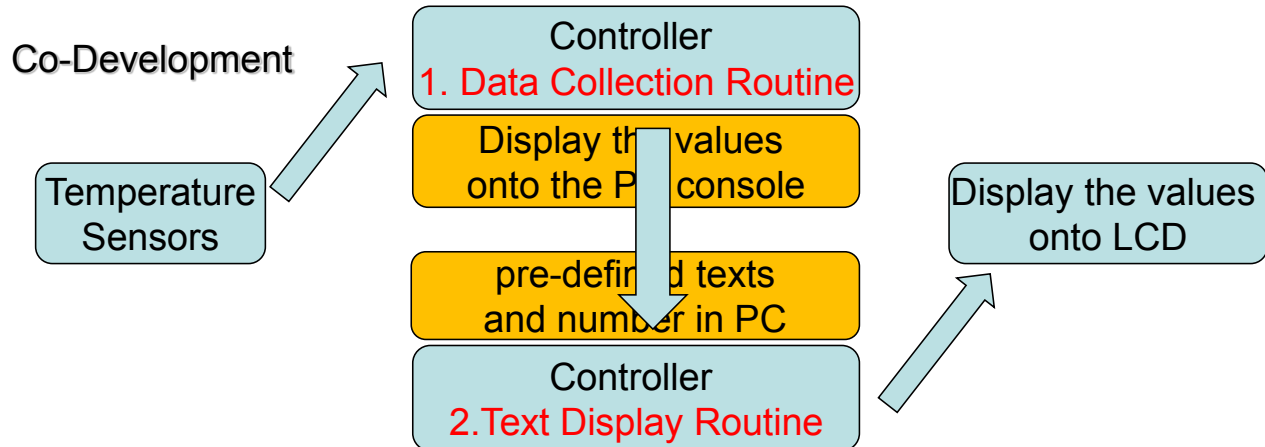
Co-Development

Temperature Sensors

Controller
1. Data Collection Routine

Display th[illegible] values onto the P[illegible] console

pre-defin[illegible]d texts and number in PC

Controller
2.Text Display Routine

Display the values onto LCD